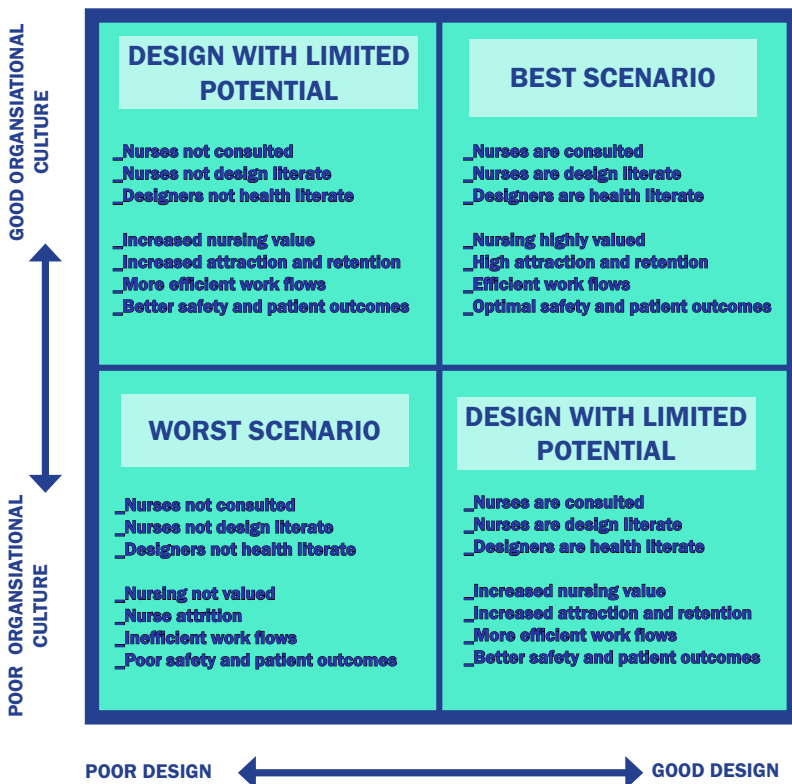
GOOD ORGANISATIONAL CULTURE

POOR ORGANISATIONAL CULTURE

DESIGN WITH LIMITED POTENTIAL

_Nurses not consulted
_Nurses not design literate
_Designers not health literate

_Increased nursing value
_Increased attraction and retention
_More efficient work flows
_Better safety and patient outcomes

BEST SCENARIO

_Nurses are consulted
_Nurses are design literate
_Designers are health literate

_Nursing highly valued
_High attraction and retention
_Efficient work flows
_Optimal safety and patient outcomes

WORST SCENARIO

_Nurses not consulted
_Nurses not design literate
_Designers not health literate

_Nursing not valued
_Nurse attrition
_Inefficient work flows
_Poor safety and patient outcomes

DESIGN WITH LIMITED POTENTIAL

_Nurses are consulted
_Nurses are design literate
_Designers are health literate

_Increased nursing value
_Increased attraction and retention
_More efficient work flows
_Better safety and patient outcomes

POOR DESIGN

GOOD DESIGN